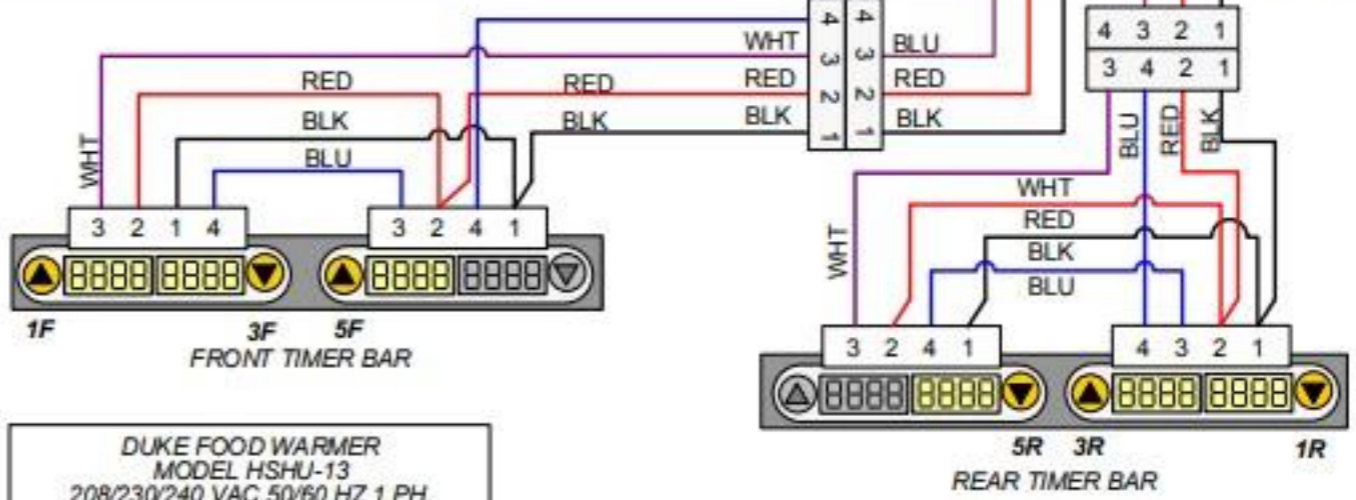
4 3 2 1
4 3 2 1
WHT
RED
BLK
BLU
RED
BLK
4 3 2 1
3 4 2 1
WHT
RED
RED
BLK
BLK
BLU
BLU
RED
BLK
WHT
RED
BLK
BLU
WHT
3 2 1 4
3 2 4 1
8888 8888
8888 8888
1F
3F
5F
FRONT TIMER BAR
3 2 4 1
4 3 2 1
8888 8888
8888 8888
5R
3R
1R
REAR TIMER BAR
DUKE FOOD WARMER
MODEL HSHU-13
208/230/240 VAC 50/60 HZ 1 PH